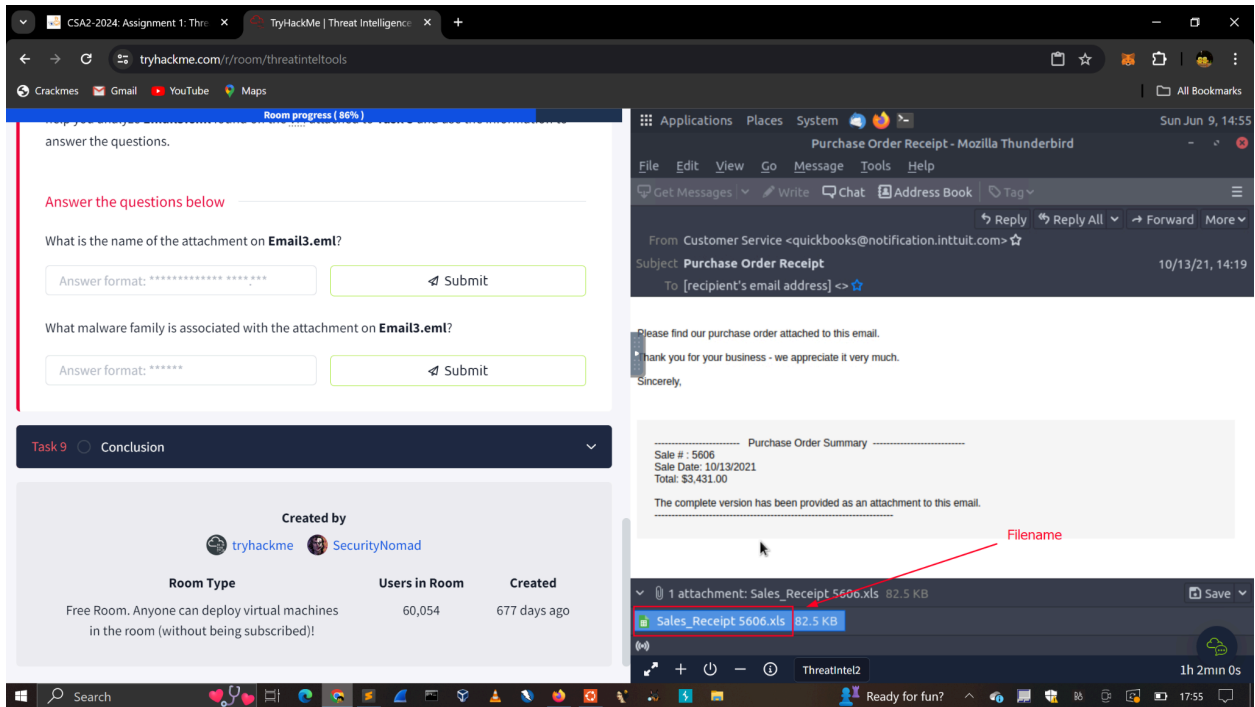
CSA2-2024: Assignment 1: Thre ×
TryHackMe | Threat Intelligence ×
+

tryhackme.com/r/room/threatinteltools

Crackmes
Gmail
YouTube
Maps
All Bookmarks

Room progress ( 86% )

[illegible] answer the questions.

Answer the questions below

What is the name of the attachment on **Email3.eml**?

Answer format: ************** ****.***
Submit

What malware family is associated with the attachment on **Email3.eml**?

Answer format: ******
Submit

Task 9 Conclusion

Created by
tryhackme SecurityNomad

| Room Type | Users in Room | Created |
|---|---|---|
| Free Room. Anyone can deploy virtual machines in the room (without being subscribed)! | 60,054 | 677 days ago |

Applications Places System
Sun Jun 9, 14:55
Purchase Order Receipt - Mozilla Thunderbird
File Edit View Go Message Tools Help
Get Messages Write Chat Address Book Tag
Reply Reply All Forward More
From Customer Service <quickbooks@notification.inttuit.com>
Subject Purchase Order Receipt 10/13/21, 14:19
To [recipient's email address] <>

Please find our purchase order attached to this email.

Thank you for your business - we appreciate it very much.

Sincerely,

------------------------ Purchase Order Summary ---------------------------
Sale # : 5606
Sale Date: 10/13/2021
Total: $3,431.00

The complete version has been provided as an attachment to this email.

Filename

1 attachment: Sales_Receipt 5606.xls 82.5 KB
Save
Sales_Receipt 5606.xls 82.5 KB

ThreatIntel2
1h 2min 0s

Search
Ready for fun?
17:55